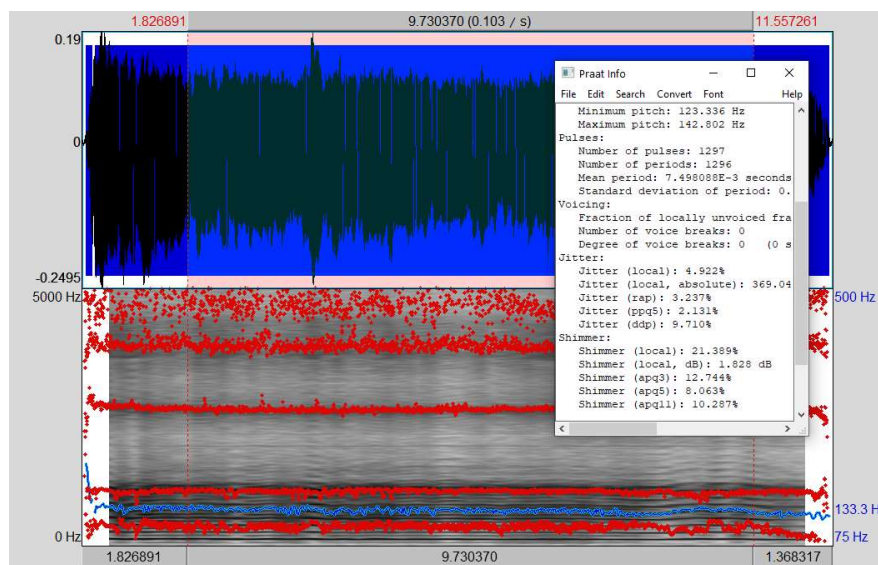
1.826891 9.730370 (0.103 / s) 11.557261

0.19

0

-0.2495

5000 Hz

0 Hz

500 Hz

133.3 H

75 Hz

1.826891 9.730370 1.368317

Praat Info

File Edit Search Convert Font Help

Minimum pitch: 123.336 Hz
Maximum pitch: 142.802 Hz
Pulses:
Number of pulses: 1297
Number of periods: 1296
Mean period: 7.498088E-3 seconds
Standard deviation of period: 0.
Voicing:
Fraction of locally unvoiced fra
Number of voice breaks: 0
Degree of voice breaks: 0 (0 s
Jitter:
Jitter (local): 4.922%
Jitter (local, absolute): 369.04
Jitter (rap): 3.237%
Jitter (ppq5): 2.131%
Jitter (ddp): 9.710%
Shimmer:
Shimmer (local): 21.389%
Shimmer (local, dB): 1.828 dB
Shimmer (apq3): 12.744%
Shimmer (apq5): 8.063%
Shimmer (apq11): 10.287%